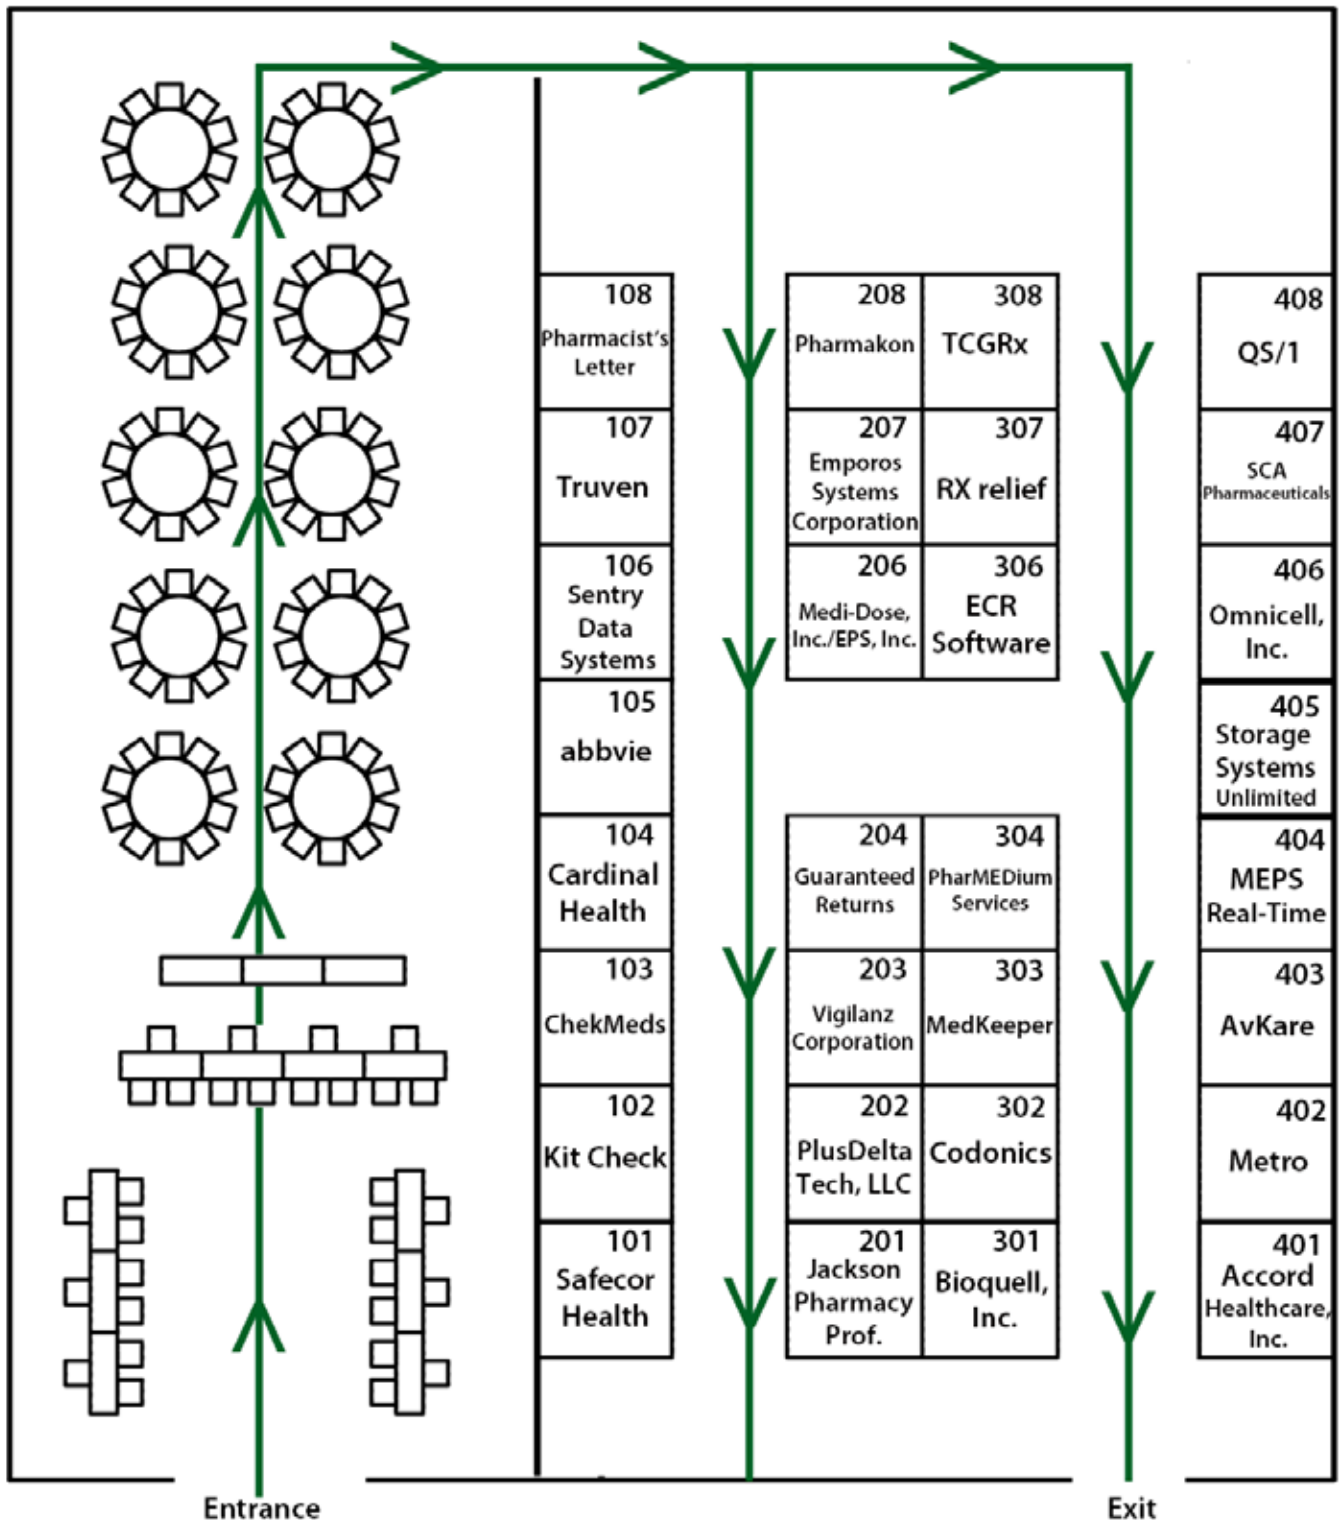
108 Pharmacist's Letter

107 Truven

106 Sentry Data Systems

105 abbvie

104 Cardinal Health

103 ChekMeds

102 Kit Check

101 Safecor Health

208 Pharmakon

207 Emporos Systems Corporation

206 Medi-Dose, Inc./EPS, Inc.

204 Guaranteed Returns

203 Vigilanz Corporation

202 PlusDelta Tech, LLC

201 Jackson Pharmacy Prof.

308 TCGRx

307 RX relief

306 ECR Software

304 PharMEDium Services

303 MedKeeper

302 Codonics

301 Bioquell, Inc.

408 QS/1

407 SCA Pharmaceuticals

406 Omnicell, Inc.

405 Storage Systems Unlimited

404 MEPS Real-Time

403 AvKare

402 Metro

401 Accord Healthcare, Inc.

Entrance

Exit